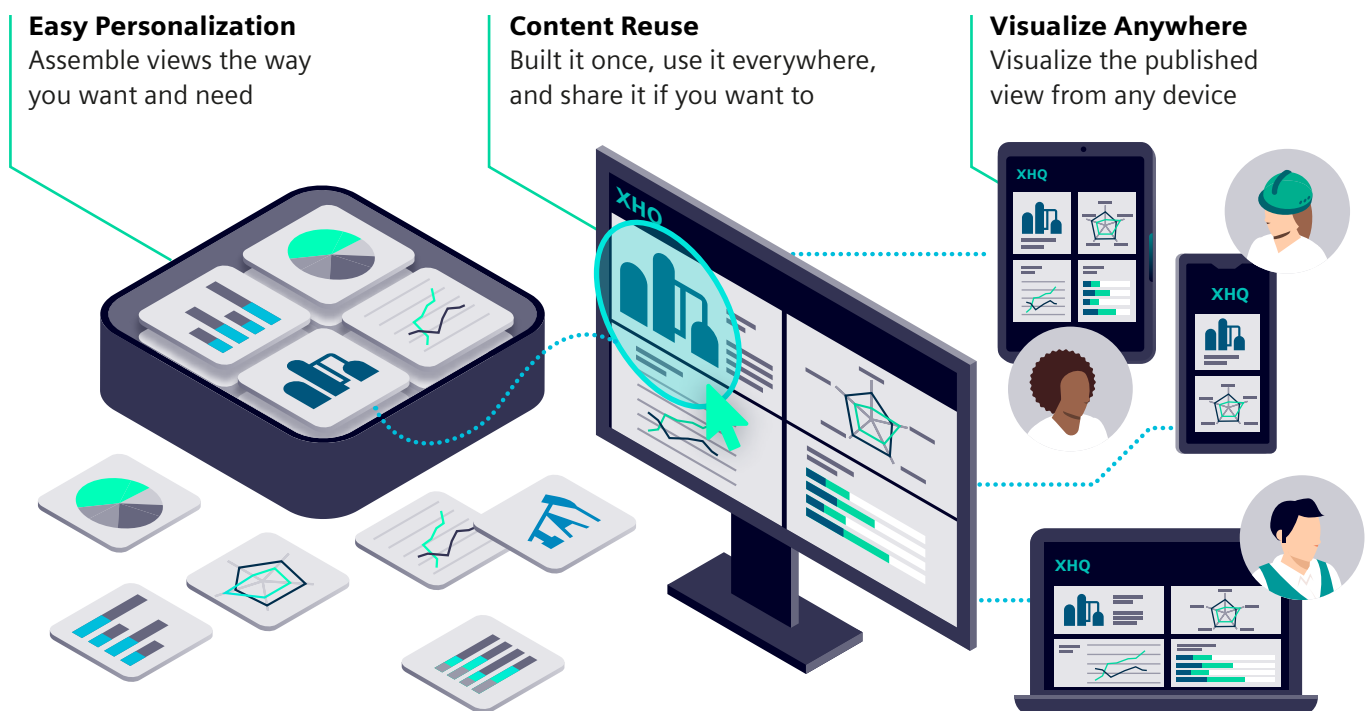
Easy Personalization
Assemble views the way you want and need

Content Reuse
Built it once, use it everywhere, and share it if you want to

Visualize Anywhere
Visualize the published view from any device

XHQ

XHQ

XHQ

XHQ